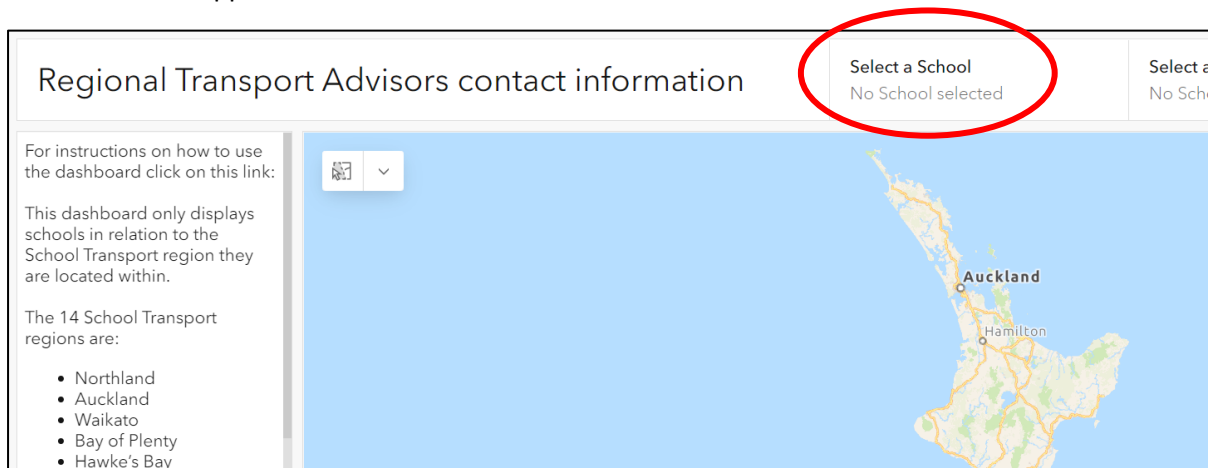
Regional Transport Advisors contact information

Select a School
No School selected

Select a
No Scho

For instructions on how to use the dashboard click on this link:

This dashboard only displays schools in relation to the School Transport region they are located within.

The 14 School Transport regions are:

- Northland
- Auckland
- Waikato
- Bay of Plenty
- Hawke's Bay

Auckland
Hamilton